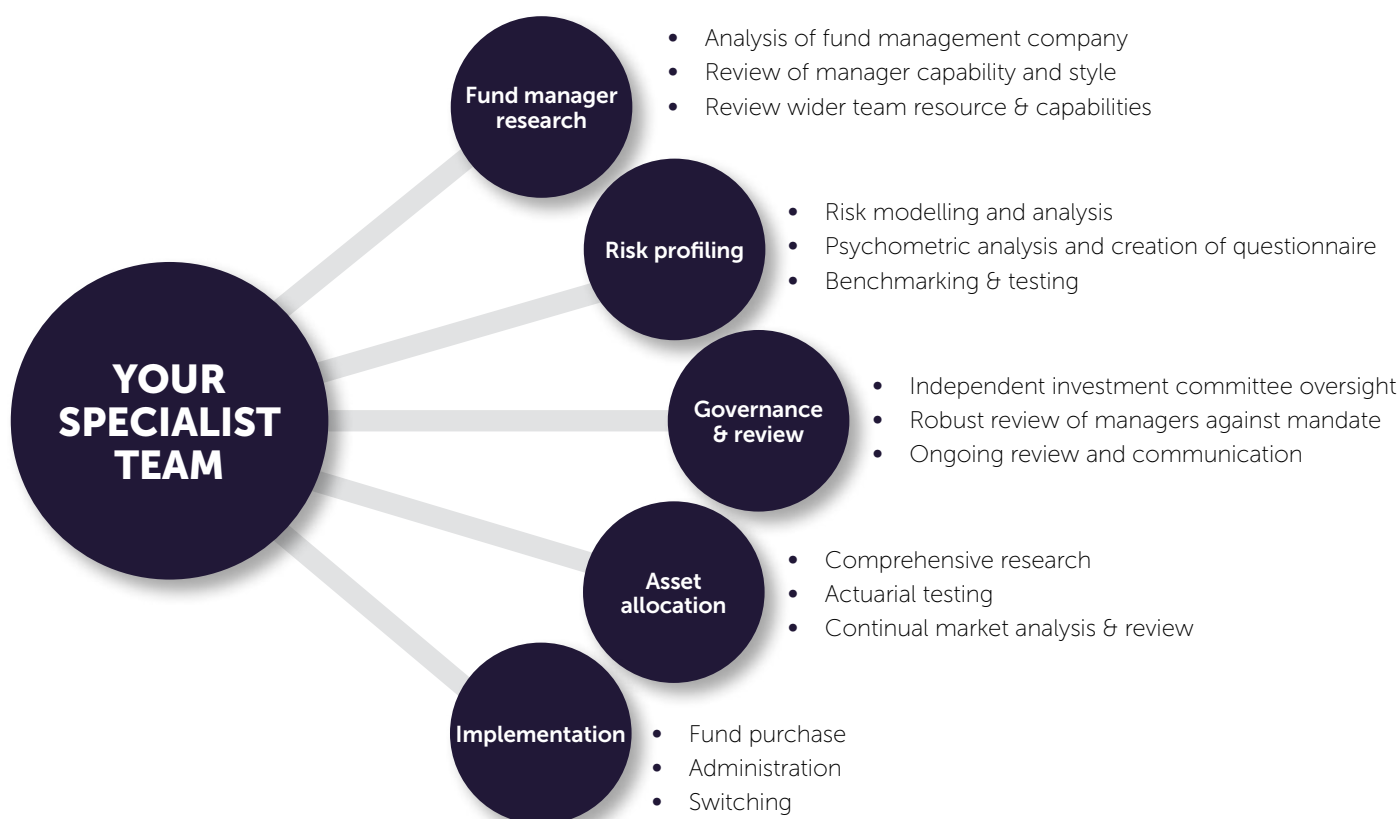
YOUR SPECIALIST TEAM

Fund manager research
- Analysis of fund management company
- Review of manager capability and style
- Review wider team resource & capabilities

Risk profiling
- Risk modelling and analysis
- Psychometric analysis and creation of questionnaire
- Benchmarking & testing

Governance & review
- Independent investment committee oversight
- Robust review of managers against mandate
- Ongoing review and communication

Asset allocation
- Comprehensive research
- Actuarial testing
- Continual market analysis & review

Implementation
- Fund purchase
- Administration
- Switching